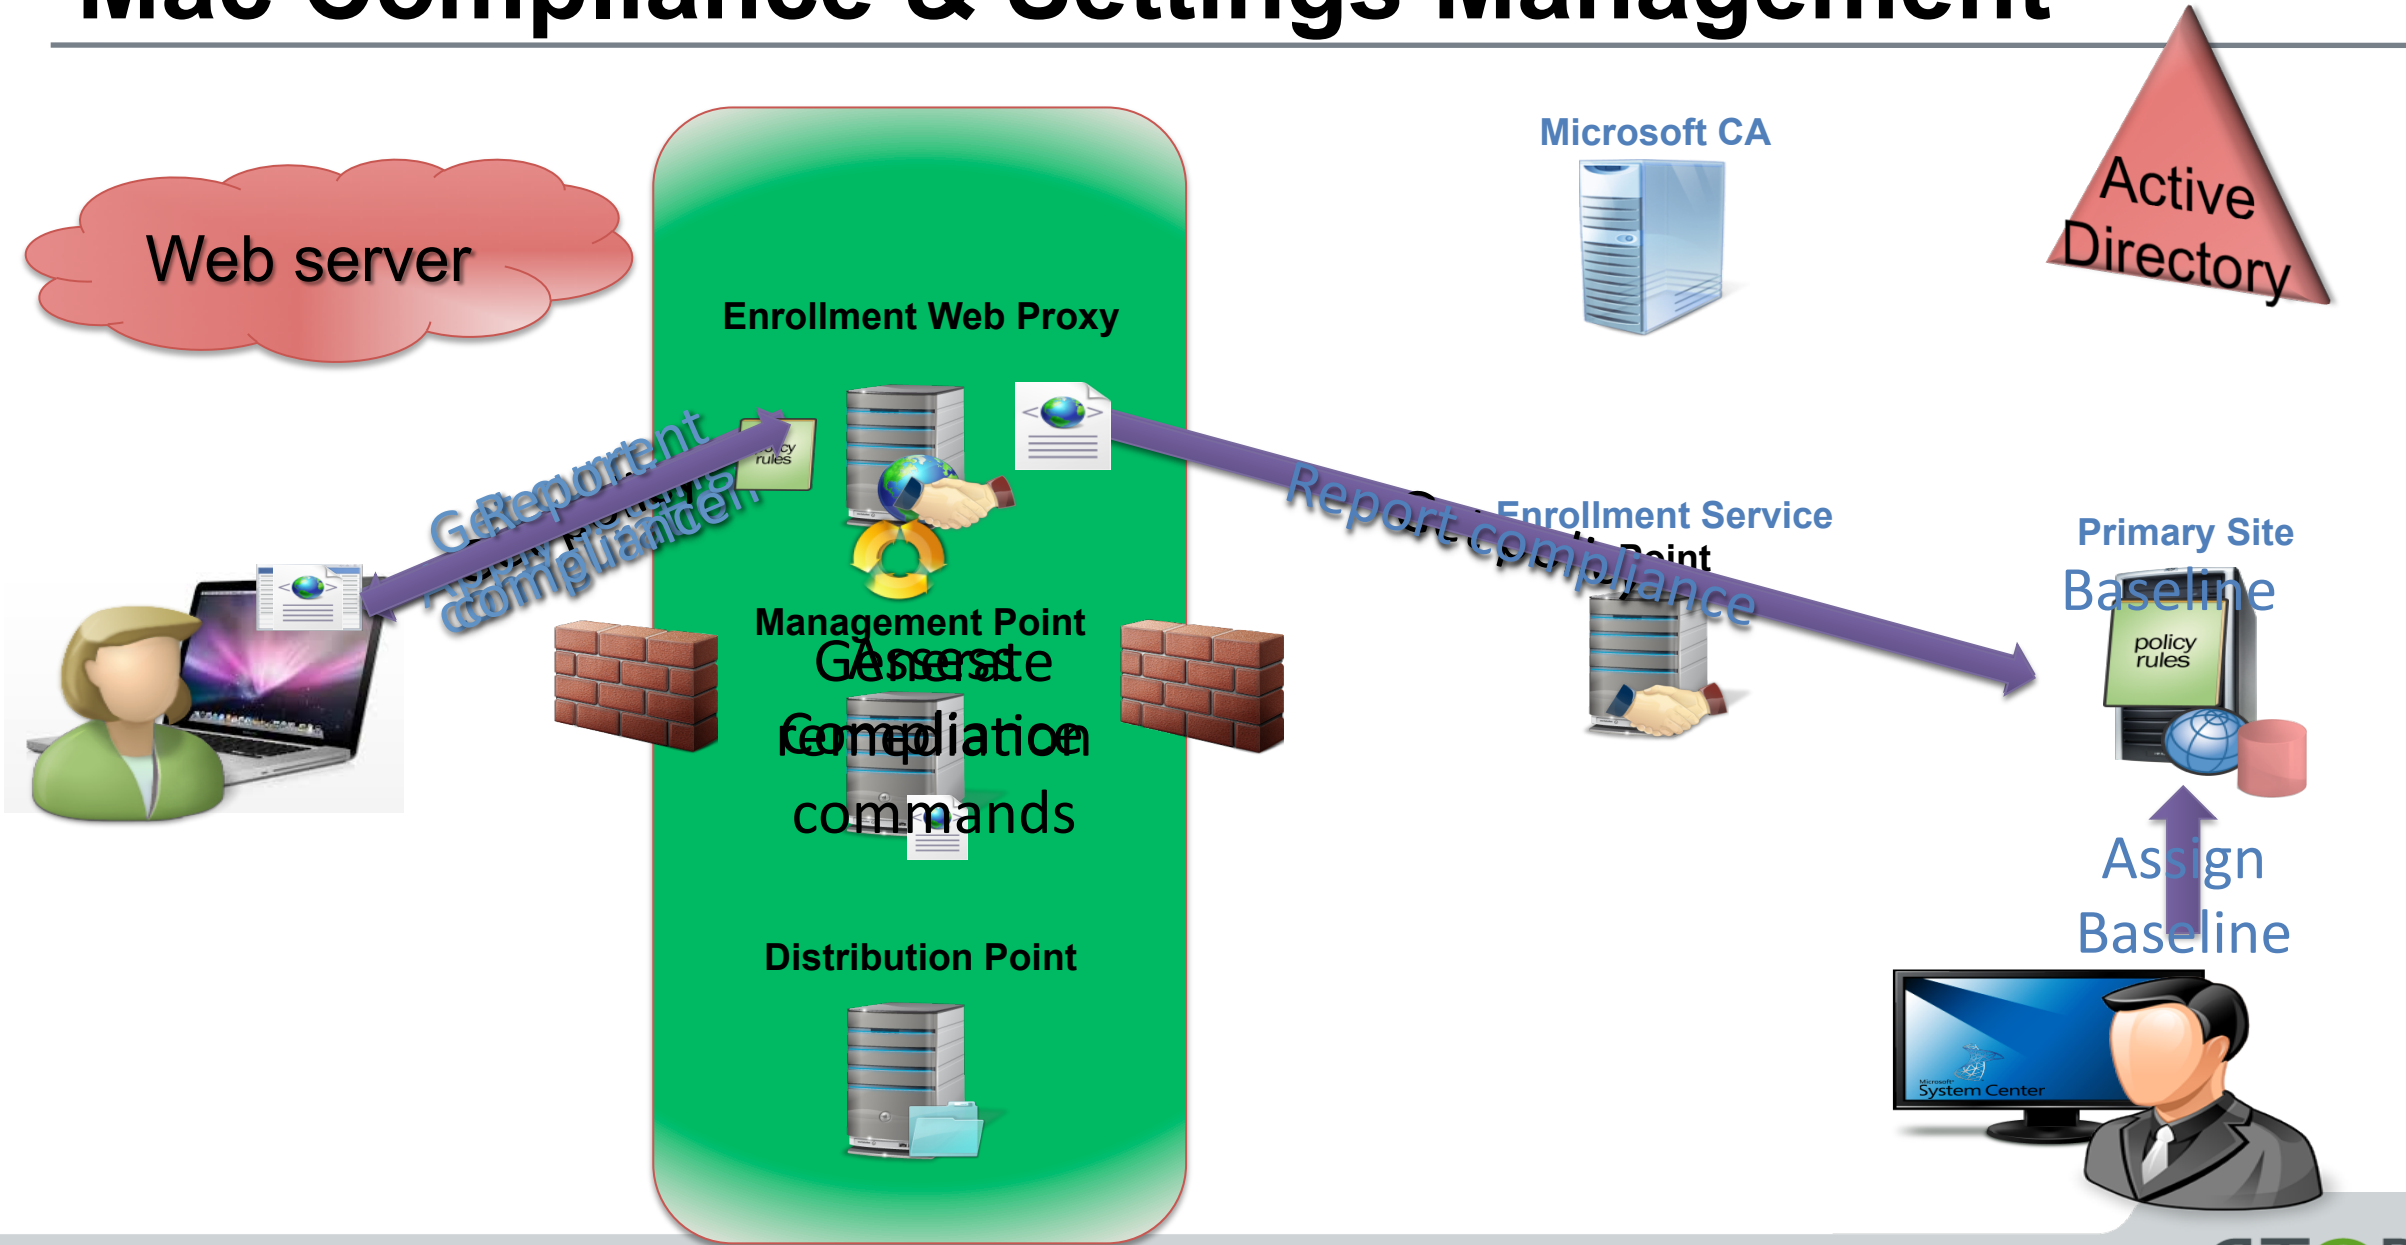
Mac Compliance & Settings Management

Web server

Enrollment Web Proxy

Microsoft CA

Active Directory

policy rules

Report compliance

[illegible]

Report compliance

Enrollment Service Point

Primary Site

Baseline

policy rules

Management Point

Generate Compliance

Assess remediation commands

Distribution Point

Assign Baseline

Microsoft System Center